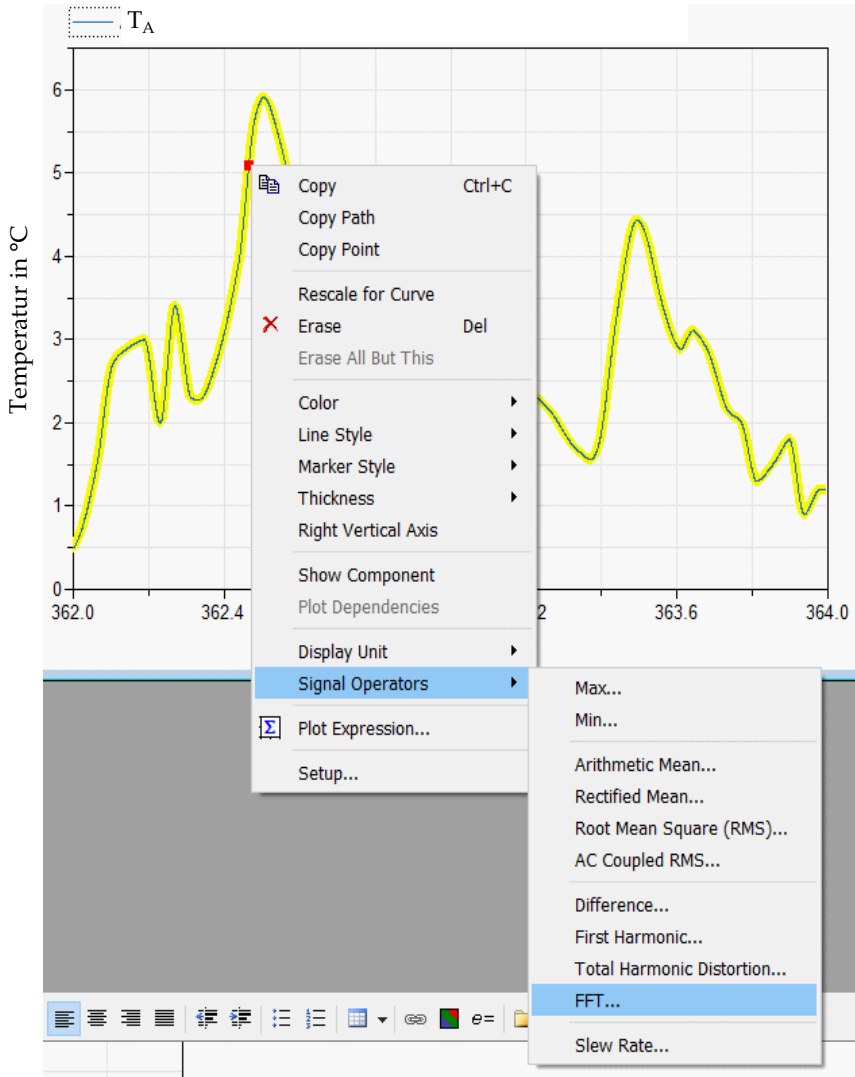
$T_A$

Temperatur in °C

6
5
4
3
2
1
0

362.0
362.4
2
363.6
364.0

Copy Ctrl+C
Copy Path
Copy Point
Rescale for Curve
Erase Del
Erase All But This
Color
Line Style
Marker Style
Thickness
Right Vertical Axis
Show Component
Plot Dependencies
Display Unit
Signal Operators
Plot Expression...
Setup...

Max...
Min...
Arithmetic Mean...
Rectified Mean...
Root Mean Square (RMS)...
AC Coupled RMS...
Difference...
First Harmonic...
Total Harmonic Distortion...
FFT...
Slew Rate...

e=